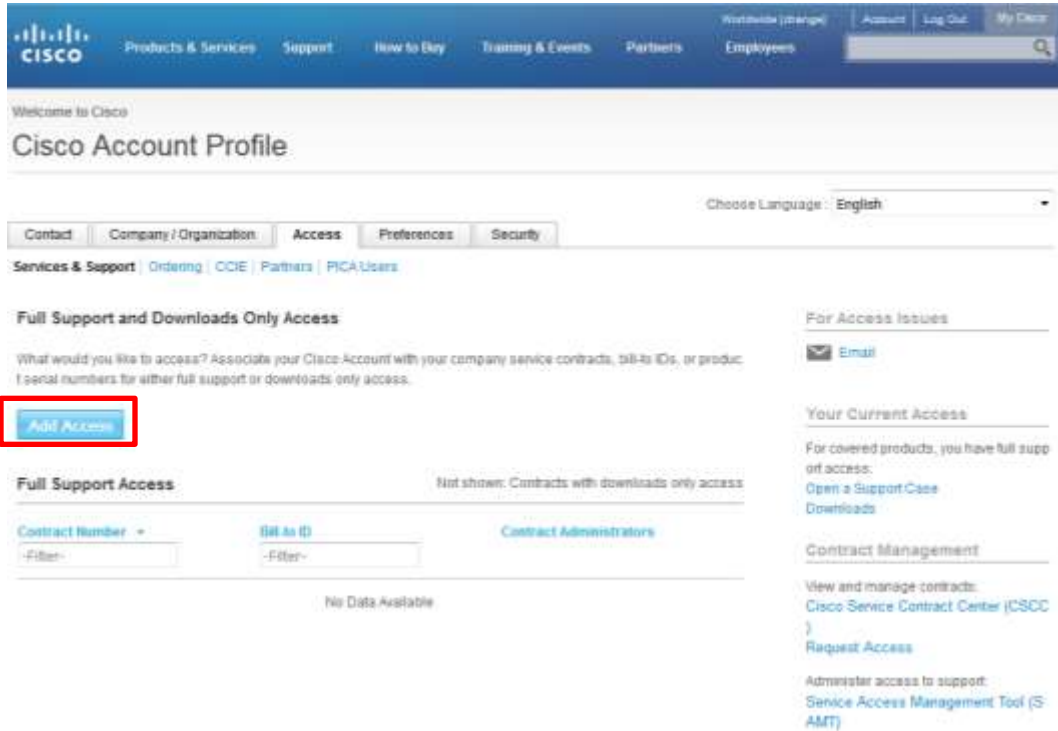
cisco

Products & Services Support How to Buy Training & Events Partners Employees

Worldwide [change] Account Log Out My Cisco

Welcome to Cisco

Cisco Account Profile

Choose Language : English

Contact Company / Organization Access Preferences Security

Services & Support | Ordering | CCIE | Partners | PICA Users

Full Support and Downloads Only Access

What would you like to access? Associate your Cisco Account with your company service contracts, bill-to IDs, or product serial numbers for either full support or downloads only access.

Add Access

Full Support Access

Not shown: Contracts with downloads only access

| Contract Number | Bill-to ID | Contract Administrators |
|---|---|---|
| -Filter- | -Filter- | |

No Data Available

For Access Issues

Email

Your Current Access

For covered products, you have full support access:
Open a Support Case
Downloads

Contract Management

View and manage contracts:
Cisco Service Contract Center (CSCC)
Request Access

Administer access to support:
Service Access Management Tool (SAMT)